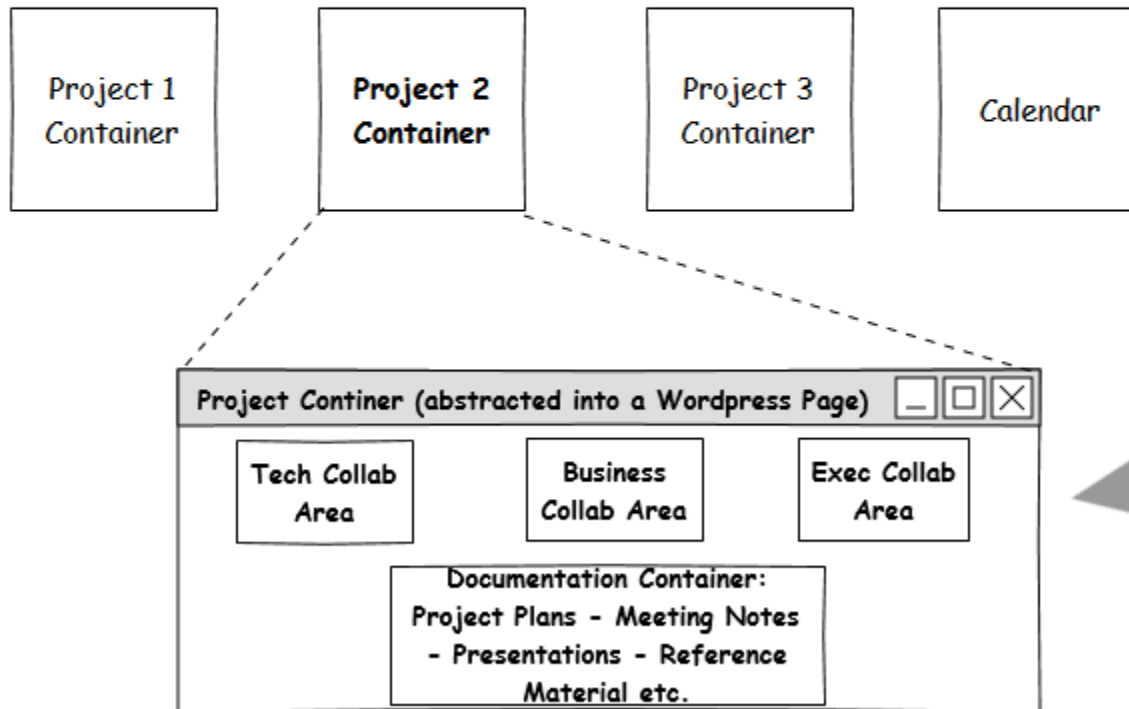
Project 1 Container

Project 2 Container

Project 3 Container

Calendar

Project Continer (abstracted into a Wordpress Page)

Tech Collab Area

Business Collab Area

Exec Collab Area

Documentation Container: Project Plans - Meeting Notes - Presentations - Reference Material etc.